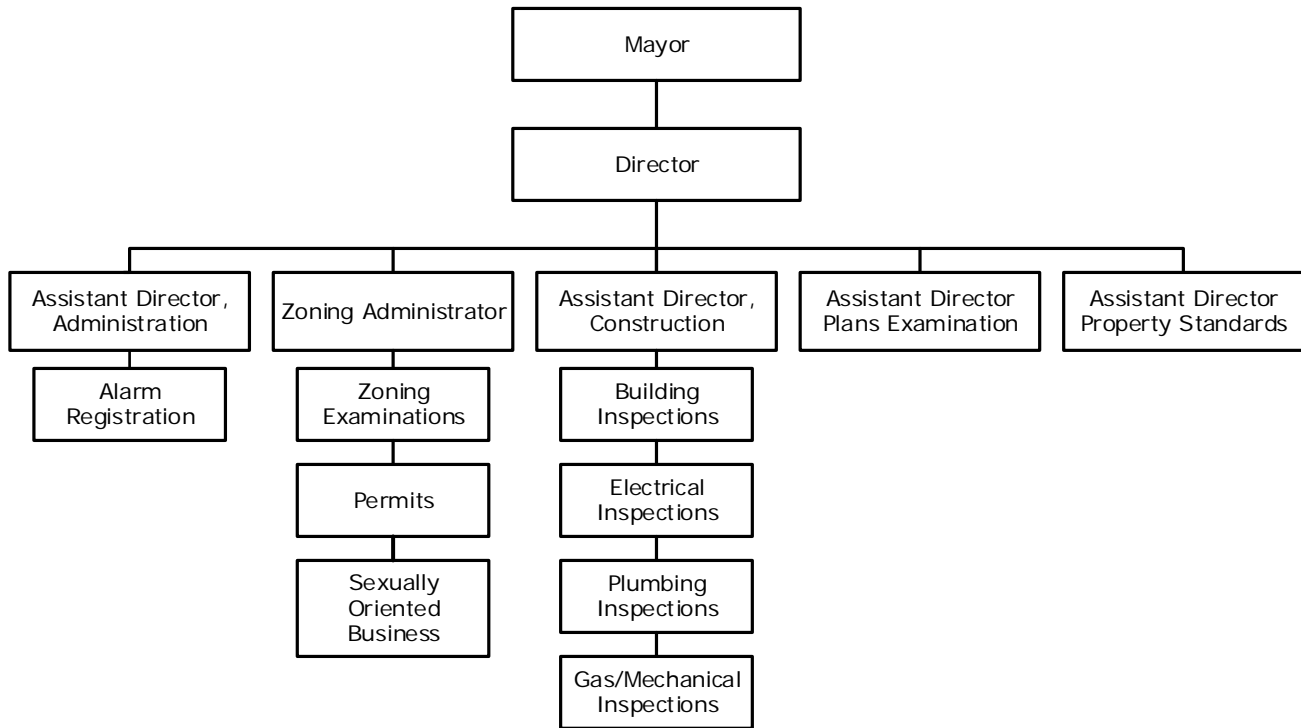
Mayor

Director

Assistant Director, Administration

Alarm Registration

Zoning Administrator

Zoning Examinations

Permits

Sexually Oriented Business

Assistant Director, Construction

Building Inspections

Electrical Inspections

Plumbing Inspections

Gas/Mechanical Inspections

Assistant Director Plans Examination

Assistant Director Property Standards